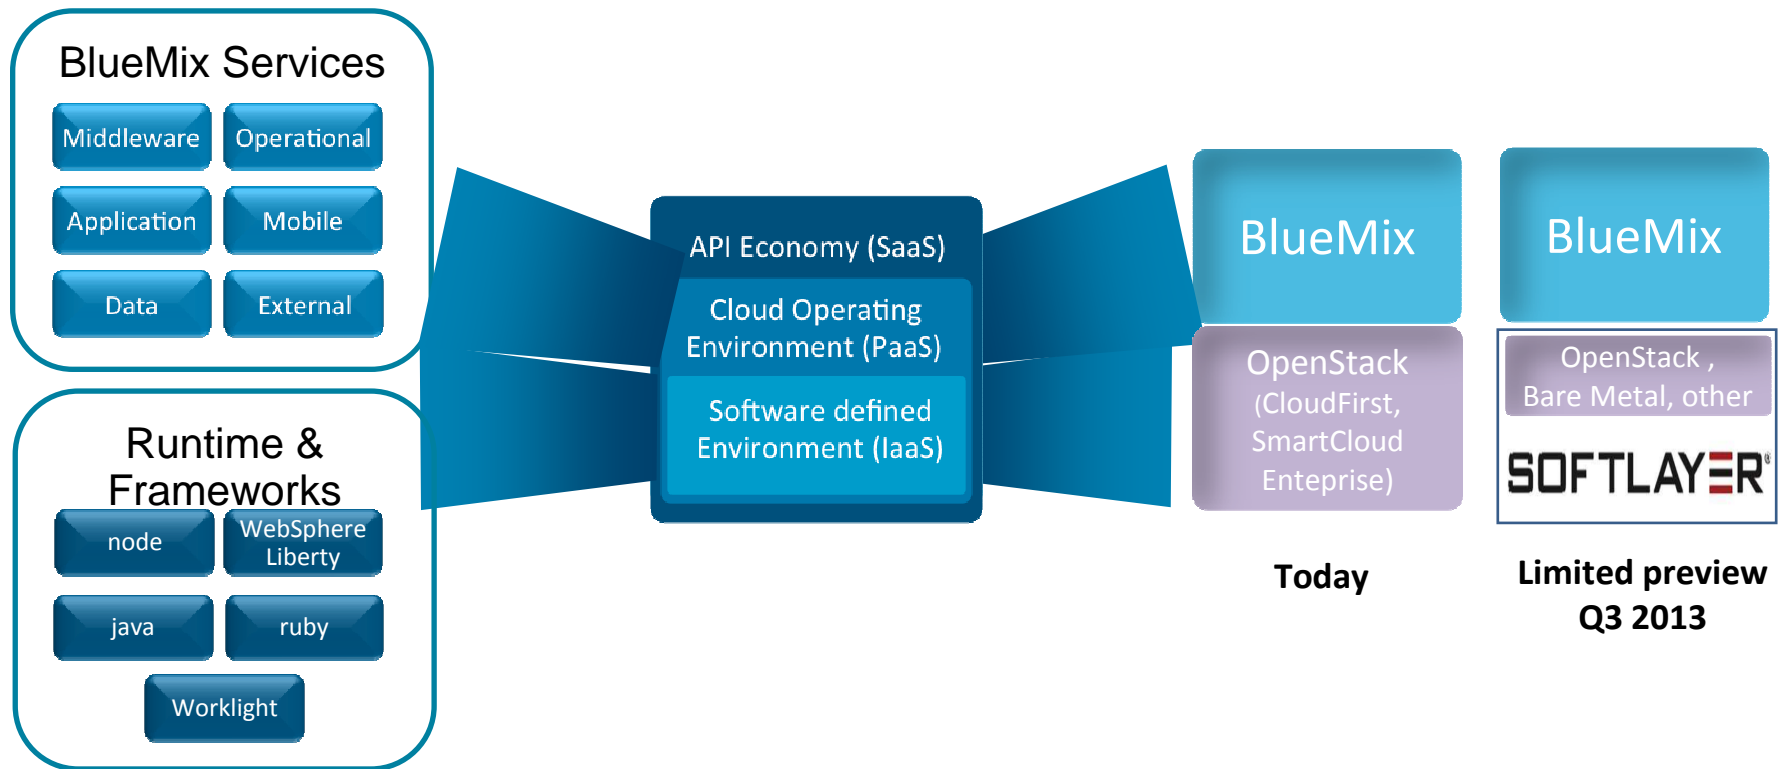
BlueMix Services

Middleware

Operational

Application

Mobile

Data

External

Runtime & Frameworks

node

WebSphere Liberty

java

ruby

Worklight

API Economy (SaaS)

Cloud Operating Environment (PaaS)

Software defined Environment (IaaS)

BlueMix

OpenStack (CloudFirst, SmartCloud Enteprise)

Today

BlueMix

OpenStack , Bare Metal, other

SOFTLAYER

Limited preview Q3 2013